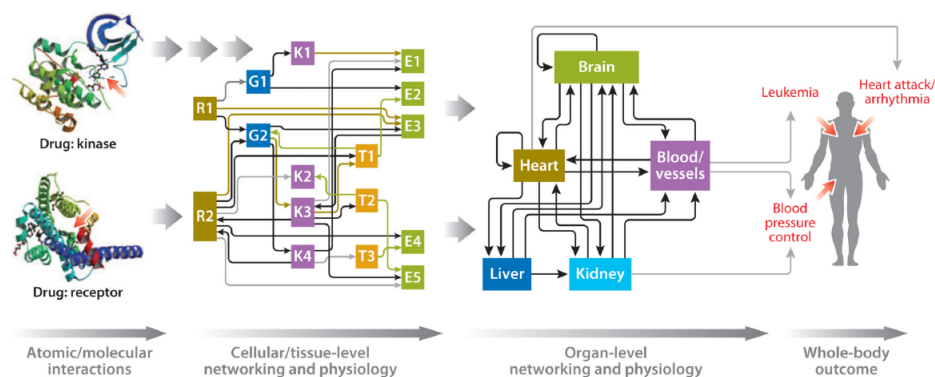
Drug: kinase

Drug: receptor

K1
G1
R1
G2
K2
K3
K4
R2
T1
T2
T3
E1
E2
E3
E4
E5

Brain
Heart
Blood/ vessels
Liver
Kidney

Leukemia
Heart attack/ arrhythmia
Blood pressure control

Atomic/molecular interactions

Cellular/tissue-level networking and physiology

Organ-level networking and physiology

Whole-body outcome